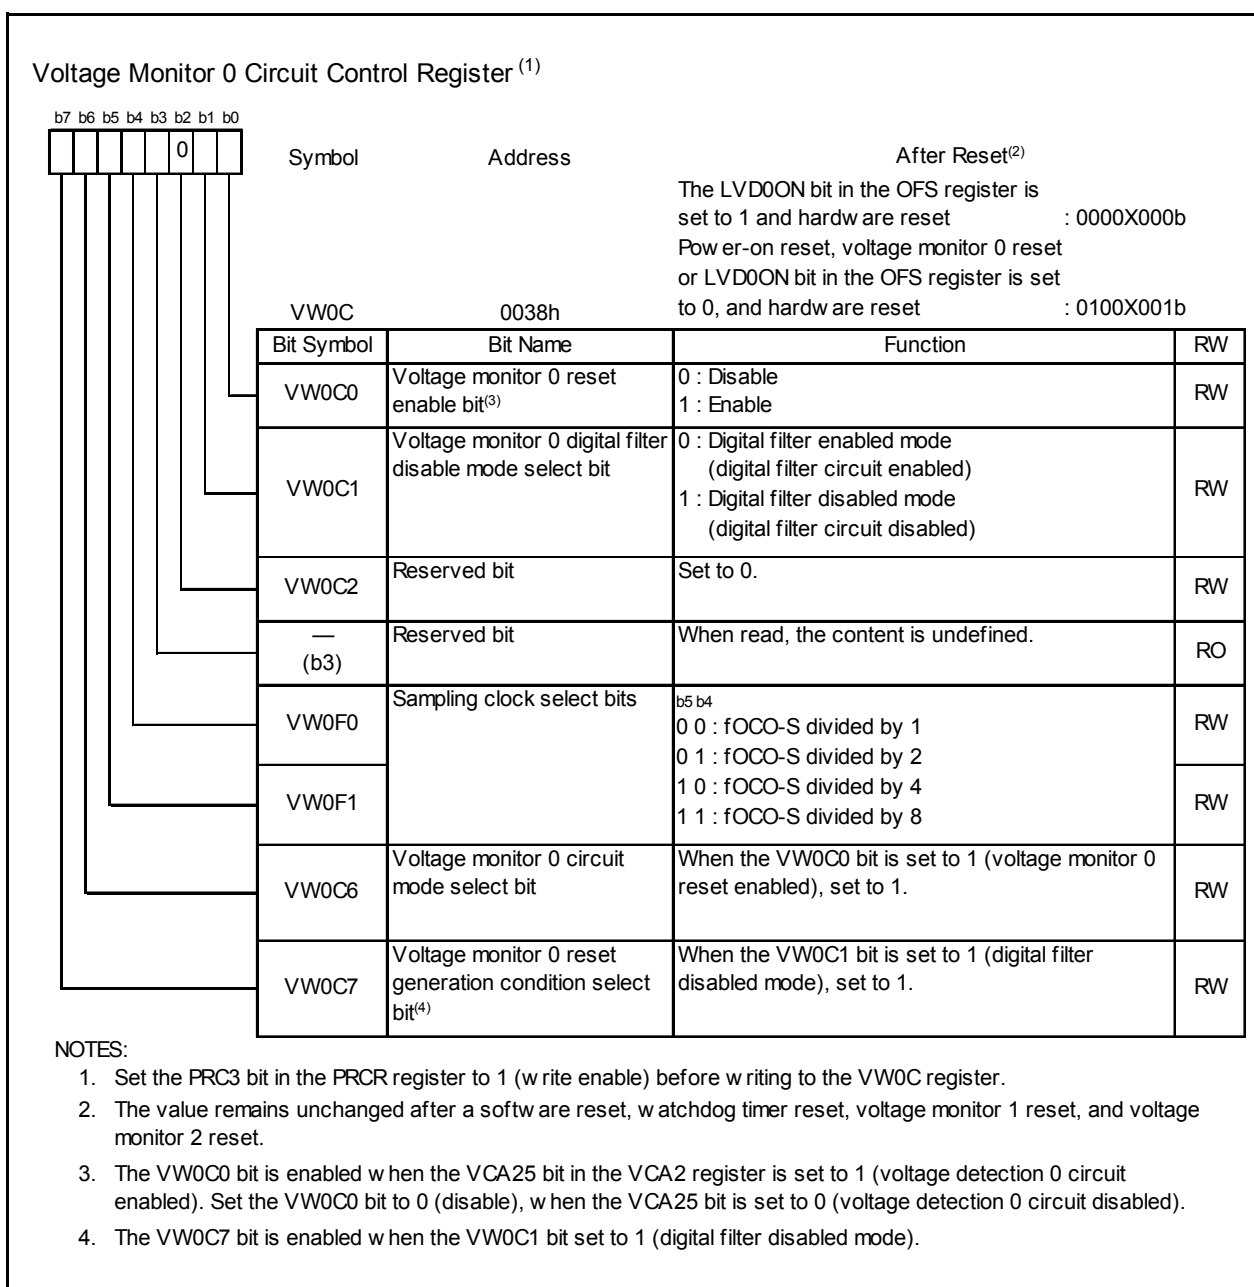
Voltage Monitor 0 Circuit Control Register $^{(1)}$

b7 b6 b5 b4 b3 b2 b1 b0

0

Symbol VW0C

Address 0038h

After Reset$^{(2)}$
The LVD0ON bit in the OFS register is set to 1 and hardw are reset : 0000X000b
Pow er-on reset, voltage monitor 0 reset or LVD0ON bit in the OFS register is set to 0, and hardw are reset : 0100X001b

| Bit Symbol | Bit Name | Function | RW |
|---|---|---|---|
| VW0C0 | Voltage monitor 0 reset enable bit$^{(3)}$ | 0 : Disable<br>1 : Enable | RW |
| VW0C1 | Voltage monitor 0 digital filter disable mode select bit | 0 : Digital filter enabled mode (digital filter circuit enabled)<br>1 : Digital filter disabled mode (digital filter circuit disabled) | RW |
| VW0C2 | Reserved bit | Set to 0. | RW |
| — (b3) | Reserved bit | When read, the content is undefined. | RO |
| VW0F0 | Sampling clock select bits | b5 b4<br>0 0 : fOCO-S divided by 1<br>0 1 : fOCO-S divided by 2 | RW |
| VW0F1 | | 1 0 : fOCO-S divided by 4<br>1 1 : fOCO-S divided by 8 | RW |
| VW0C6 | Voltage monitor 0 circuit mode select bit | When the VW0C0 bit is set to 1 (voltage monitor 0 reset enabled), set to 1. | RW |
| VW0C7 | Voltage monitor 0 reset generation condition select bit$^{(4)}$ | When the VW0C1 bit is set to 1 (digital filter disabled mode), set to 1. | RW |

NOTES:
1. Set the PRC3 bit in the PRCR register to 1 (w rite enable) before w riting to the VW0C register.
2. The value remains unchanged after a softw are reset, w atchdog timer reset, voltage monitor 1 reset, and voltage monitor 2 reset.
3. The VW0C0 bit is enabled w hen the VCA25 bit in the VCA2 register is set to 1 (voltage detection 0 circuit enabled). Set the VW0C0 bit to 0 (disable), w hen the VCA25 bit is set to 0 (voltage detection 0 circuit disabled).
4. The VW0C7 bit is enabled w hen the VW0C1 bit set to 1 (digital filter disabled mode).